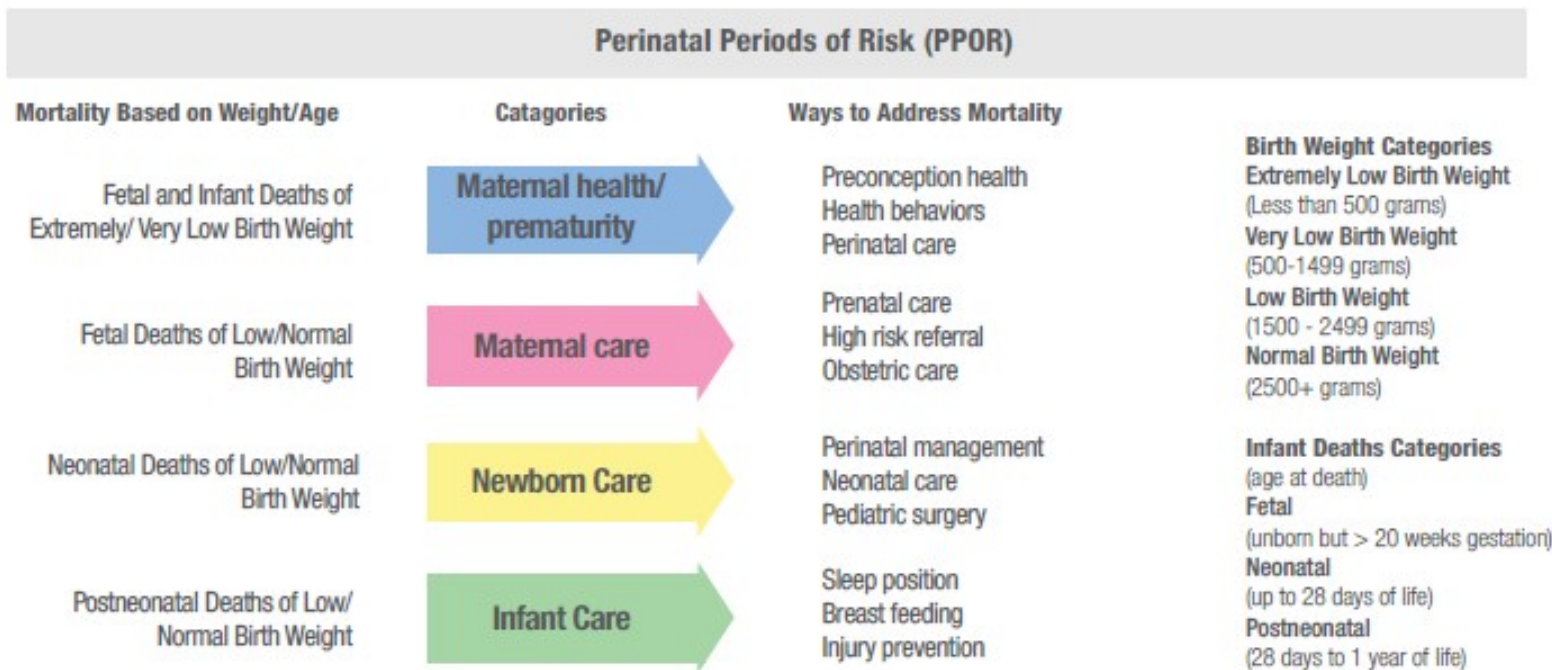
Perinatal Periods of Risk (PPOR)

Mortality Based on Weight/Age

Catagories

Ways to Address Mortality

Fetal and Infant Deaths of Extremely/ Very Low Birth Weight

Maternal health/ prematurity

Preconception health
Health behaviors
Perinatal care

Fetal Deaths of Low/Normal Birth Weight

Maternal care

Prenatal care
High risk referral
Obstetric care

Neonatal Deaths of Low/Normal Birth Weight

Newborn Care

Perinatal management
Neonatal care
Pediatric surgery

Postneonatal Deaths of Low/ Normal Birth Weight

Infant Care

Sleep position
Breast feeding
Injury prevention

Birth Weight Categories
Extremely Low Birth Weight
(Less than 500 grams)
Very Low Birth Weight
(500-1499 grams)
Low Birth Weight
(1500 - 2499 grams)
Normal Birth Weight
(2500+ grams)

Infant Deaths Categories
(age at death)
Fetal
(unborn but > 20 weeks gestation)
Neonatal
(up to 28 days of life)
Postneonatal
(28 days to 1 year of life)